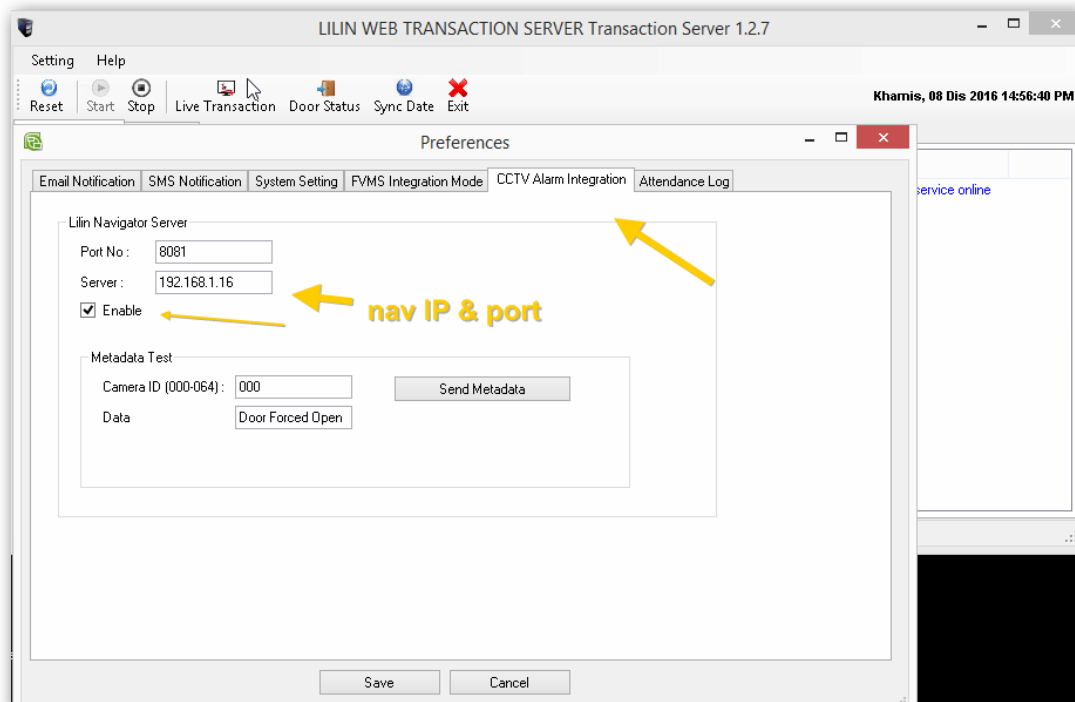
LILIN WEB TRANSACTION SERVER Transaction Server 1.2.7

Setting Help

Reset Start Stop Live Transaction Door Status Sync Date Exit

Khamis, 08 Dis 2016 14:56:40 PM

Preferences

Email Notification | SMS Notification | System Setting | FVMS Integration Mode | CCTV Alarm Integration | Attendance Log

service online

Lilin Navigator Server

Port No : 8081

Server : 192.168.1.16

Enable

nav IP & port

Metadata Test

Camera ID (000-064) : 000

Send Metadata

Data Door Forced Open

Save Cancel